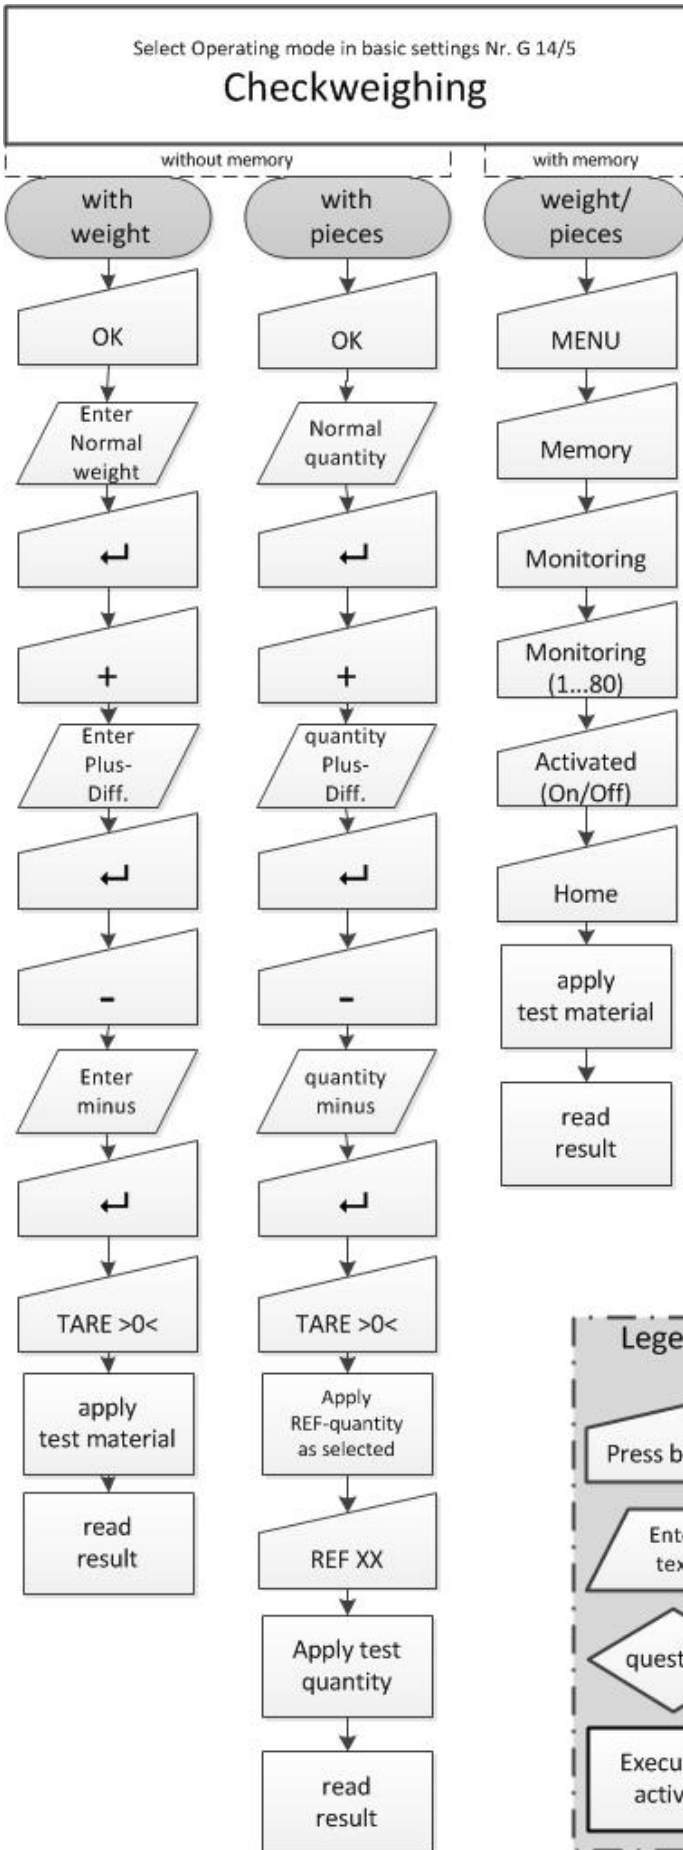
Select Operating mode in basic settings Nr. G 14/5

Checkweighing

without memory

with memory

with weight

OK

Enter Normal weight

↵

+

Enter Plus-Diff.

↵

-

Enter minus

↵

TARE >0<

apply test material

read result

with pieces

OK

Normal quantity

↵

+

quantity Plus-Diff.

↵

-

quantity minus

↵

TARE >0<

Apply REF-quantity as selected

REF XX

Apply test quantity

read result

weight/ pieces

MENU

Memory

Monitoring

Monitoring (1...80)

Activated (On/Off)

Home

apply test material

read result

Lege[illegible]

Press b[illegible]

Ent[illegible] tex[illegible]

quest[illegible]

Execu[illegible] activ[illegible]